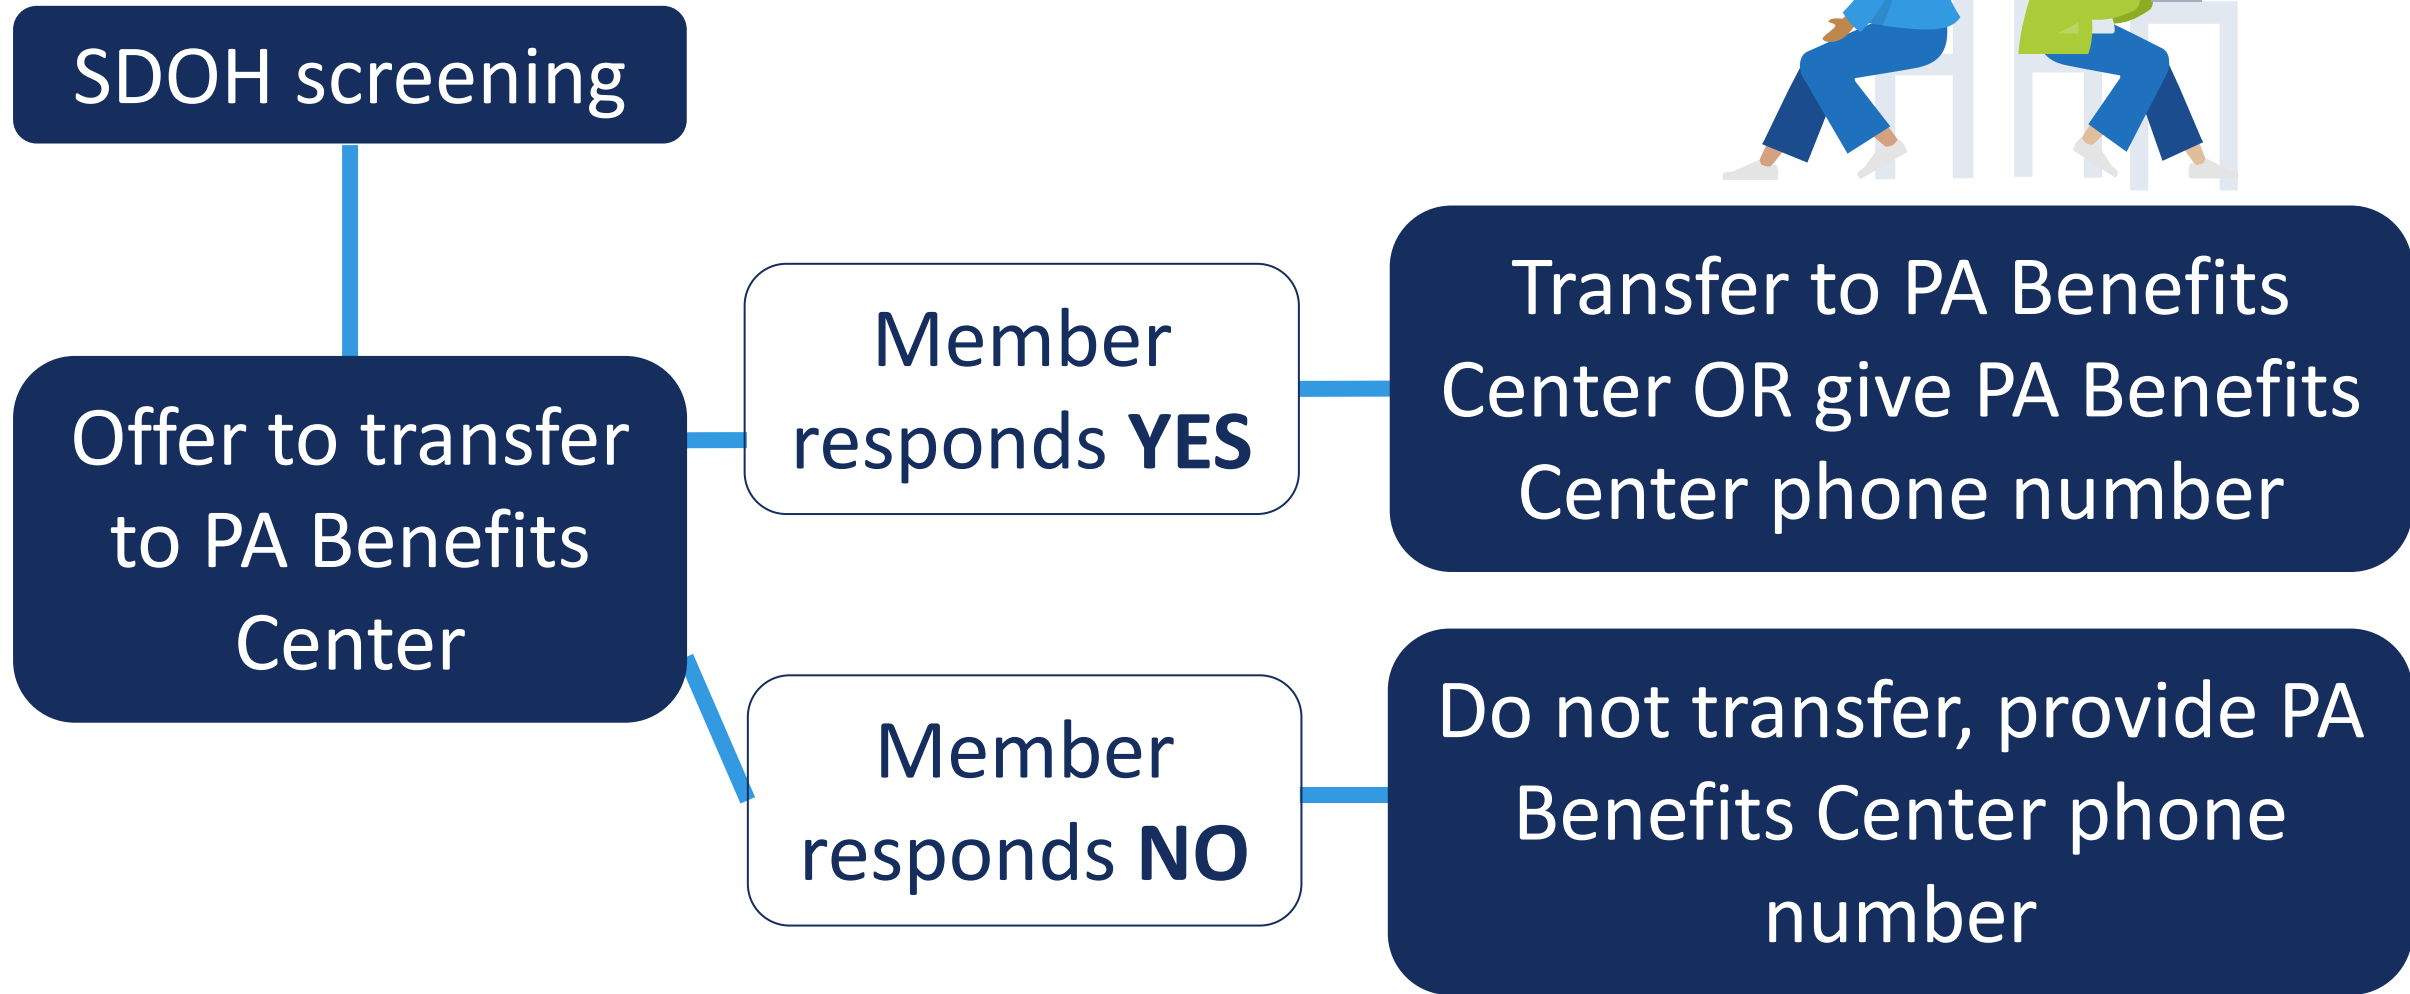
SDOH screening

Offer to transfer to PA Benefits Center

Member responds **YES**

Transfer to PA Benefits Center OR give PA Benefits Center phone number

Member responds **NO**

Do not transfer, provide PA Benefits Center phone number